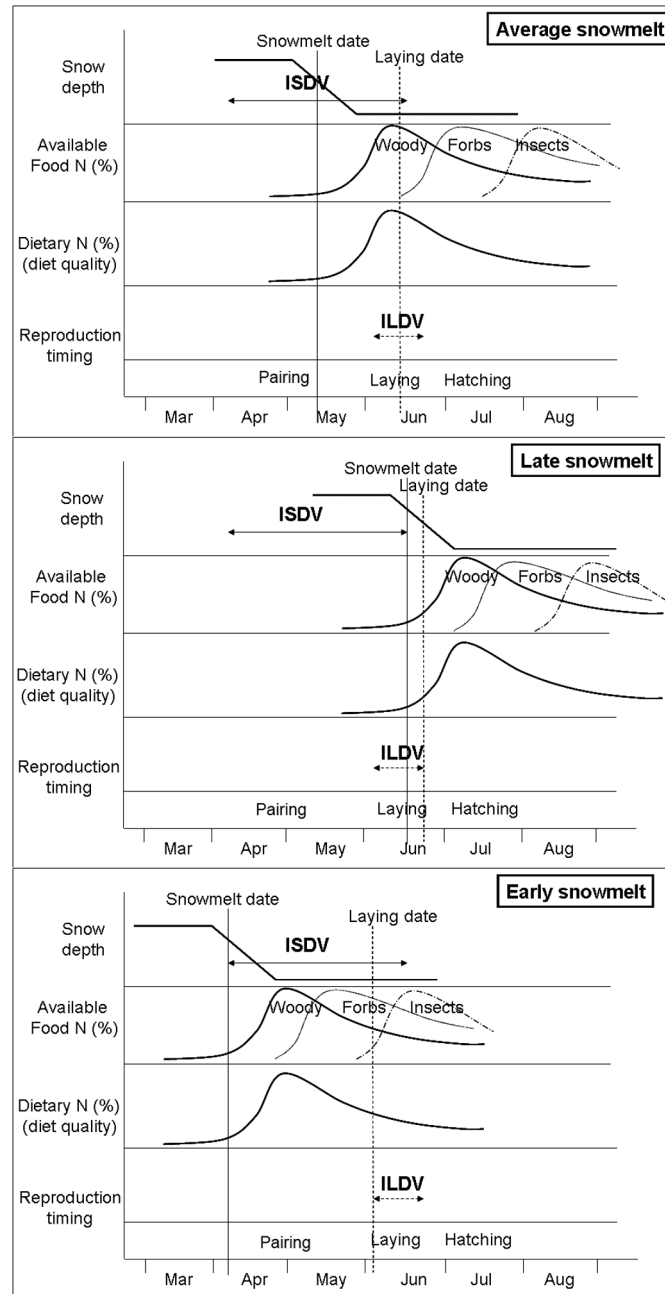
Average snowmelt

Snowmelt date

Laying date

Snow depth

ISDV

Available Food N (%)

Woody

Forbs

Insects

Dietary N (%) (diet quality)

ILDV

Reproduction timing

Pairing

Laying

Hatching

Mar

Apr

May

Jun

Jul

Aug

Late snowmelt

Snowmelt date

Laying date

Snow depth

ISDV

Available Food N (%)

Woody

Forbs

Insects

Dietary N (%) (diet quality)

ILDV

Reproduction timing

Pairing

Laying

Hatching

Mar

Apr

May

Jun

Jul

Aug

Early snowmelt

Snowmelt date

Laying date

Snow depth

ISDV

Available Food N (%)

Woody

Forbs

Insects

Dietary N (%) (diet quality)

ILDV

Reproduction timing

Pairing

Laying

Hatching

Mar

Apr

May

Jun

Jul

Aug